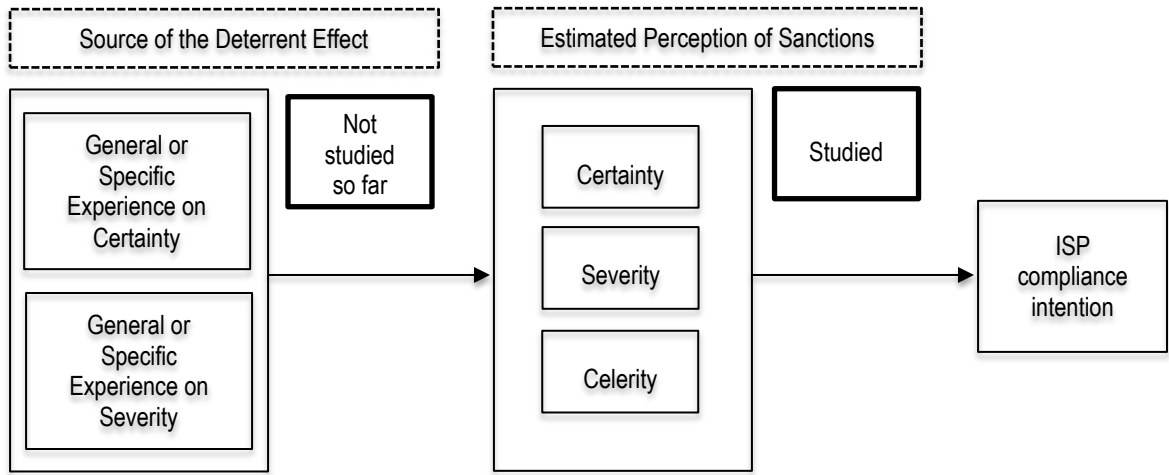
Source of the Deterrent Effect

Estimated Perception of Sanctions

General or Specific Experience on Certainty

General or Specific Experience on Severity

Not studied so far

Certainty

Severity

Celerity

Studied

ISP compliance intention